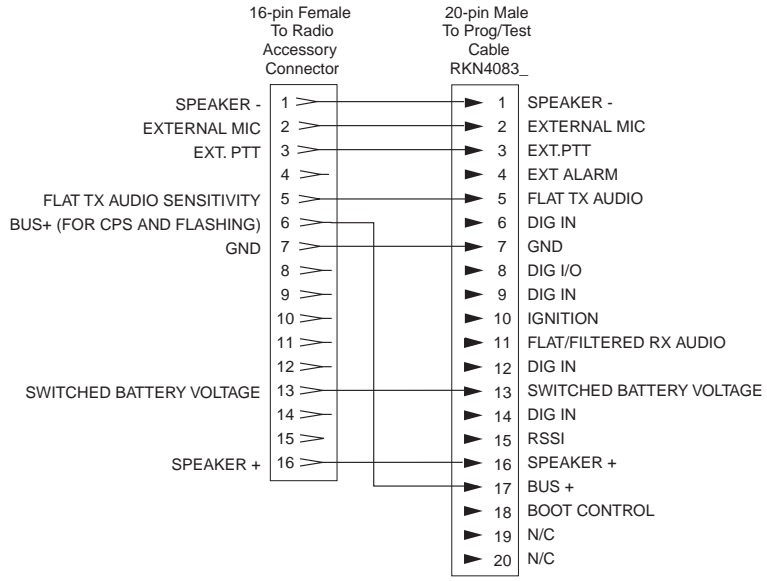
16-pin Female To Radio Accessory Connector

20-pin Male To Prog/Test Cable RKN4083_

SPEAKER - 1
EXTERNAL MIC 2
EXT. PTT 3
4
FLAT TX AUDIO SENSITIVITY 5
BUS+ (FOR CPS AND FLASHING) 6
GND 7
8
9
10
11
12
SWITCHED BATTERY VOLTAGE 13
14
15
SPEAKER + 16

1 SPEAKER -
2 EXTERNAL MIC
3 EXT.PTT
4 EXT ALARM
5 FLAT TX AUDIO
6 DIG IN
7 GND
8 DIG I/O
9 DIG IN
10 IGNITION
11 FLAT/FILTERED RX AUDIO
12 DIG IN
13 SWITCHED BATTERY VOLTAGE
14 DIG IN
15 RSSI
16 SPEAKER +
17 BUS +
18 BOOT CONTROL
19 N/C
20 N/C